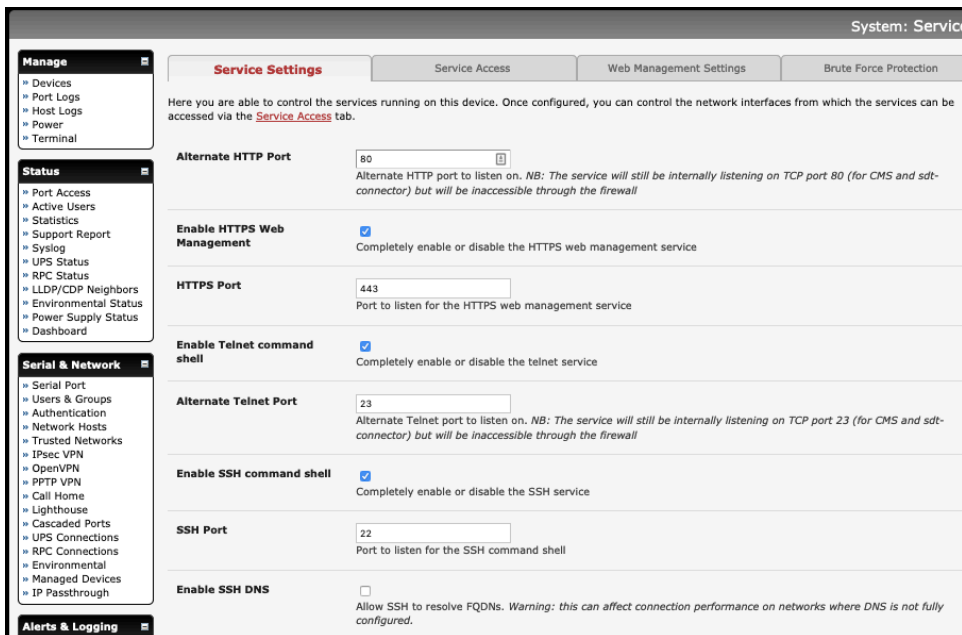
System: Servic

Manage
» Devices
» Port Logs
» Host Logs
» Power
» Terminal

Status
» Port Access
» Active Users
» Statistics
» Support Report
» Syslog
» UPS Status
» RPC Status
» LLDP/CDP Neighbors
» Environmental Status
» Power Supply Status
» Dashboard

Serial & Network
» Serial Port
» Users & Groups
» Authentication
» Network Hosts
» Trusted Networks
» IPsec VPN
» OpenVPN
» PPTP VPN
» Call Home
» Lighthouse
» Cascaded Ports
» UPS Connections
» RPC Connections
» Environmental
» Managed Devices
» IP Passthrough

Alerts & Logging

Service Settings | Service Access | Web Management Settings | Brute Force Protection

Here you are able to control the services running on this device. Once configured, you can control the network interfaces from which the services can be accessed via the Service Access tab.

Alternate HTTP Port
80
Alternate HTTP port to listen on. NB: The service will still be internally listening on TCP port 80 (for CMS and sdt-connector) but will be inaccessible through the firewall

Enable HTTPS Web Management
Completely enable or disable the HTTPS web management service

HTTPS Port
443
Port to listen for the HTTPS web management service

Enable Telnet command shell
Completely enable or disable the telnet service

Alternate Telnet Port
23
Alternate Telnet port to listen on. NB: The service will still be internally listening on TCP port 23 (for CMS and sdt-connector) but will be inaccessible through the firewall

Enable SSH command shell
Completely enable or disable the SSH service

SSH Port
22
Port to listen for the SSH command shell

Enable SSH DNS
Allow SSH to resolve FQDNs. Warning: this can affect connection performance on networks where DNS is not fully configured.